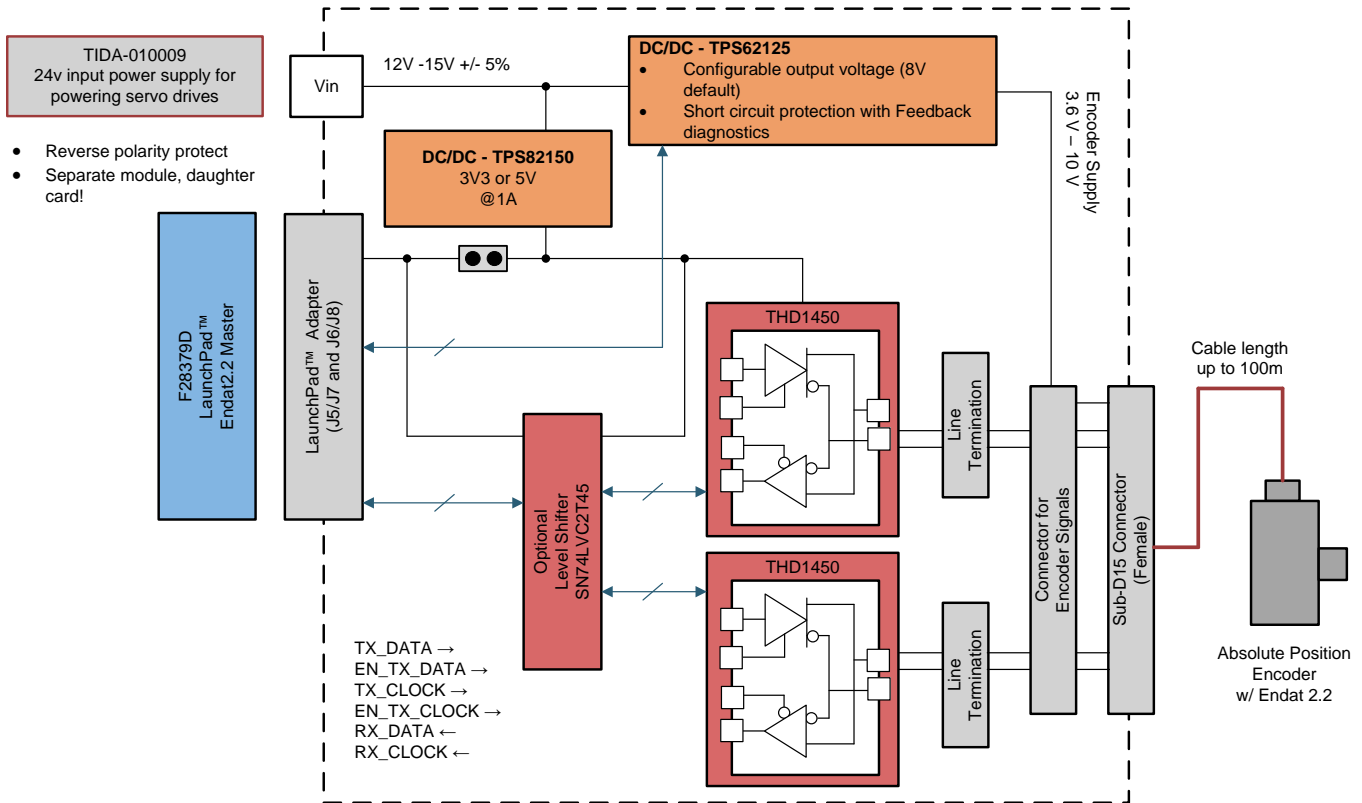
TIDA-010009
24v input power supply for powering servo drives

- Reverse polarity protect
- Separate module, daughter card!

Vin

12V -15V +/- 5%

DC/DC - TPS62125
- Configurable output voltage (8V default)
- Short circuit protection with Feedback diagnostics

Encoder Supply
3.6 V – 10 V

DC/DC - TPS82150
3V3 or 5V
@1A

F28379D
LaunchPad™
Endat2.2 Master

LaunchPad™ Adapter
(J5/J7 and J6/J8)

THD1450

Line Termination

Connector for Encoder Signals

Sub-D15 Connector
(Female)

Cable length
up to 100m

Optional
Level Shifter
SN74LVC2T45

THD1450

Line Termination

Absolute Position Encoder
w/ Endat 2.2

TX_DATA →
EN_TX_DATA →
TX_CLOCK →
EN_TX_CLOCK →
RX_DATA ←
RX_CLOCK ←